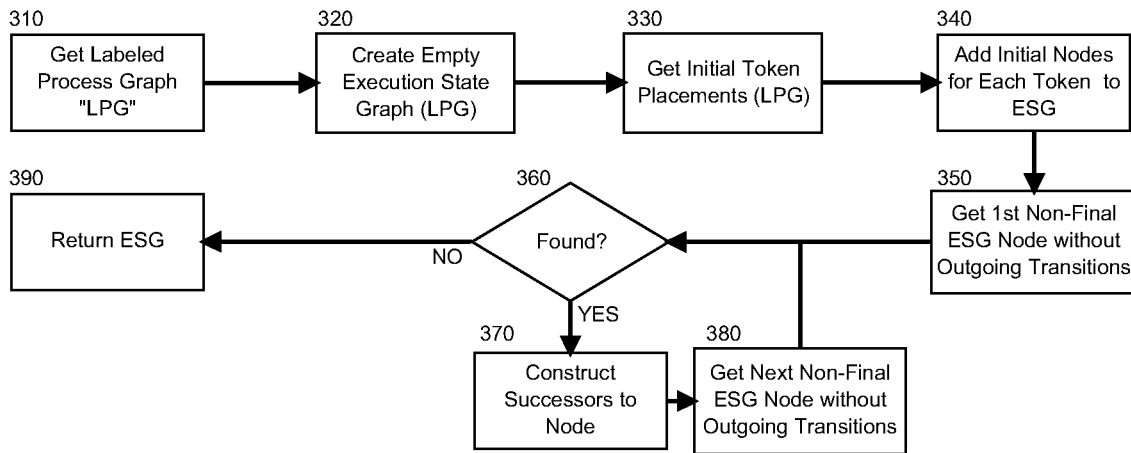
310
Get Labeled Process Graph "LPG"

320
Create Empty Execution State Graph (LPG)

330
Get Initial Token Placements (LPG)

340
Add Initial Nodes for Each Token to ESG

390
Return ESG

360
Found?

NO

YES

350
Get 1st Non-Final ESG Node without Outgoing Transitions

370
Construct Successors to Node

380
Get Next Non-Final ESG Node without Outgoing Transitions